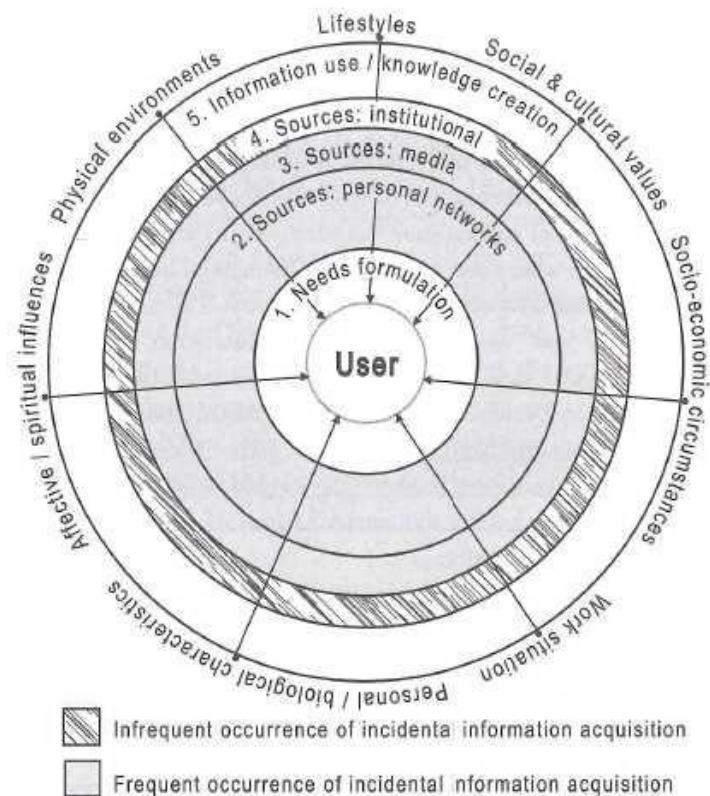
Lifestyles

Social & cultural values

Socio-economic circumstances

Work situation

Personal / biological characteristics

Affective / spiritual influences

Physicaf environments

5. Information use / knowledge creation

4. Sources: institutional

3. Sources: media

2. Sources: personal networks

1. Needs formulation

User

Infrequent occurrence of incidenta information acquisition

Frequent occurrence of incidental nformation acquisition